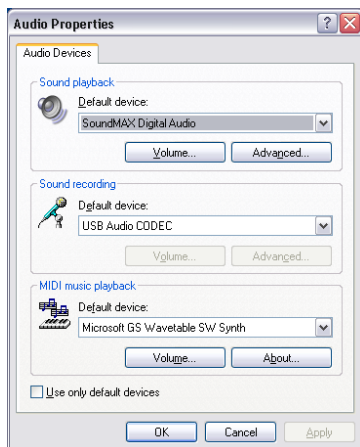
Audio Properties

Audio Devices

Sound playback

Default device:

SoundMAX Digital Audio

Volume...

Advanced...

Sound recording

Default device:

USB Audio CODEC

Volume...

Advanced...

MIDI music playback

Default device:

Microsoft GS Wavetable SW Synth

Volume...

About...

Use only default devices

OK

Cancel

Apply